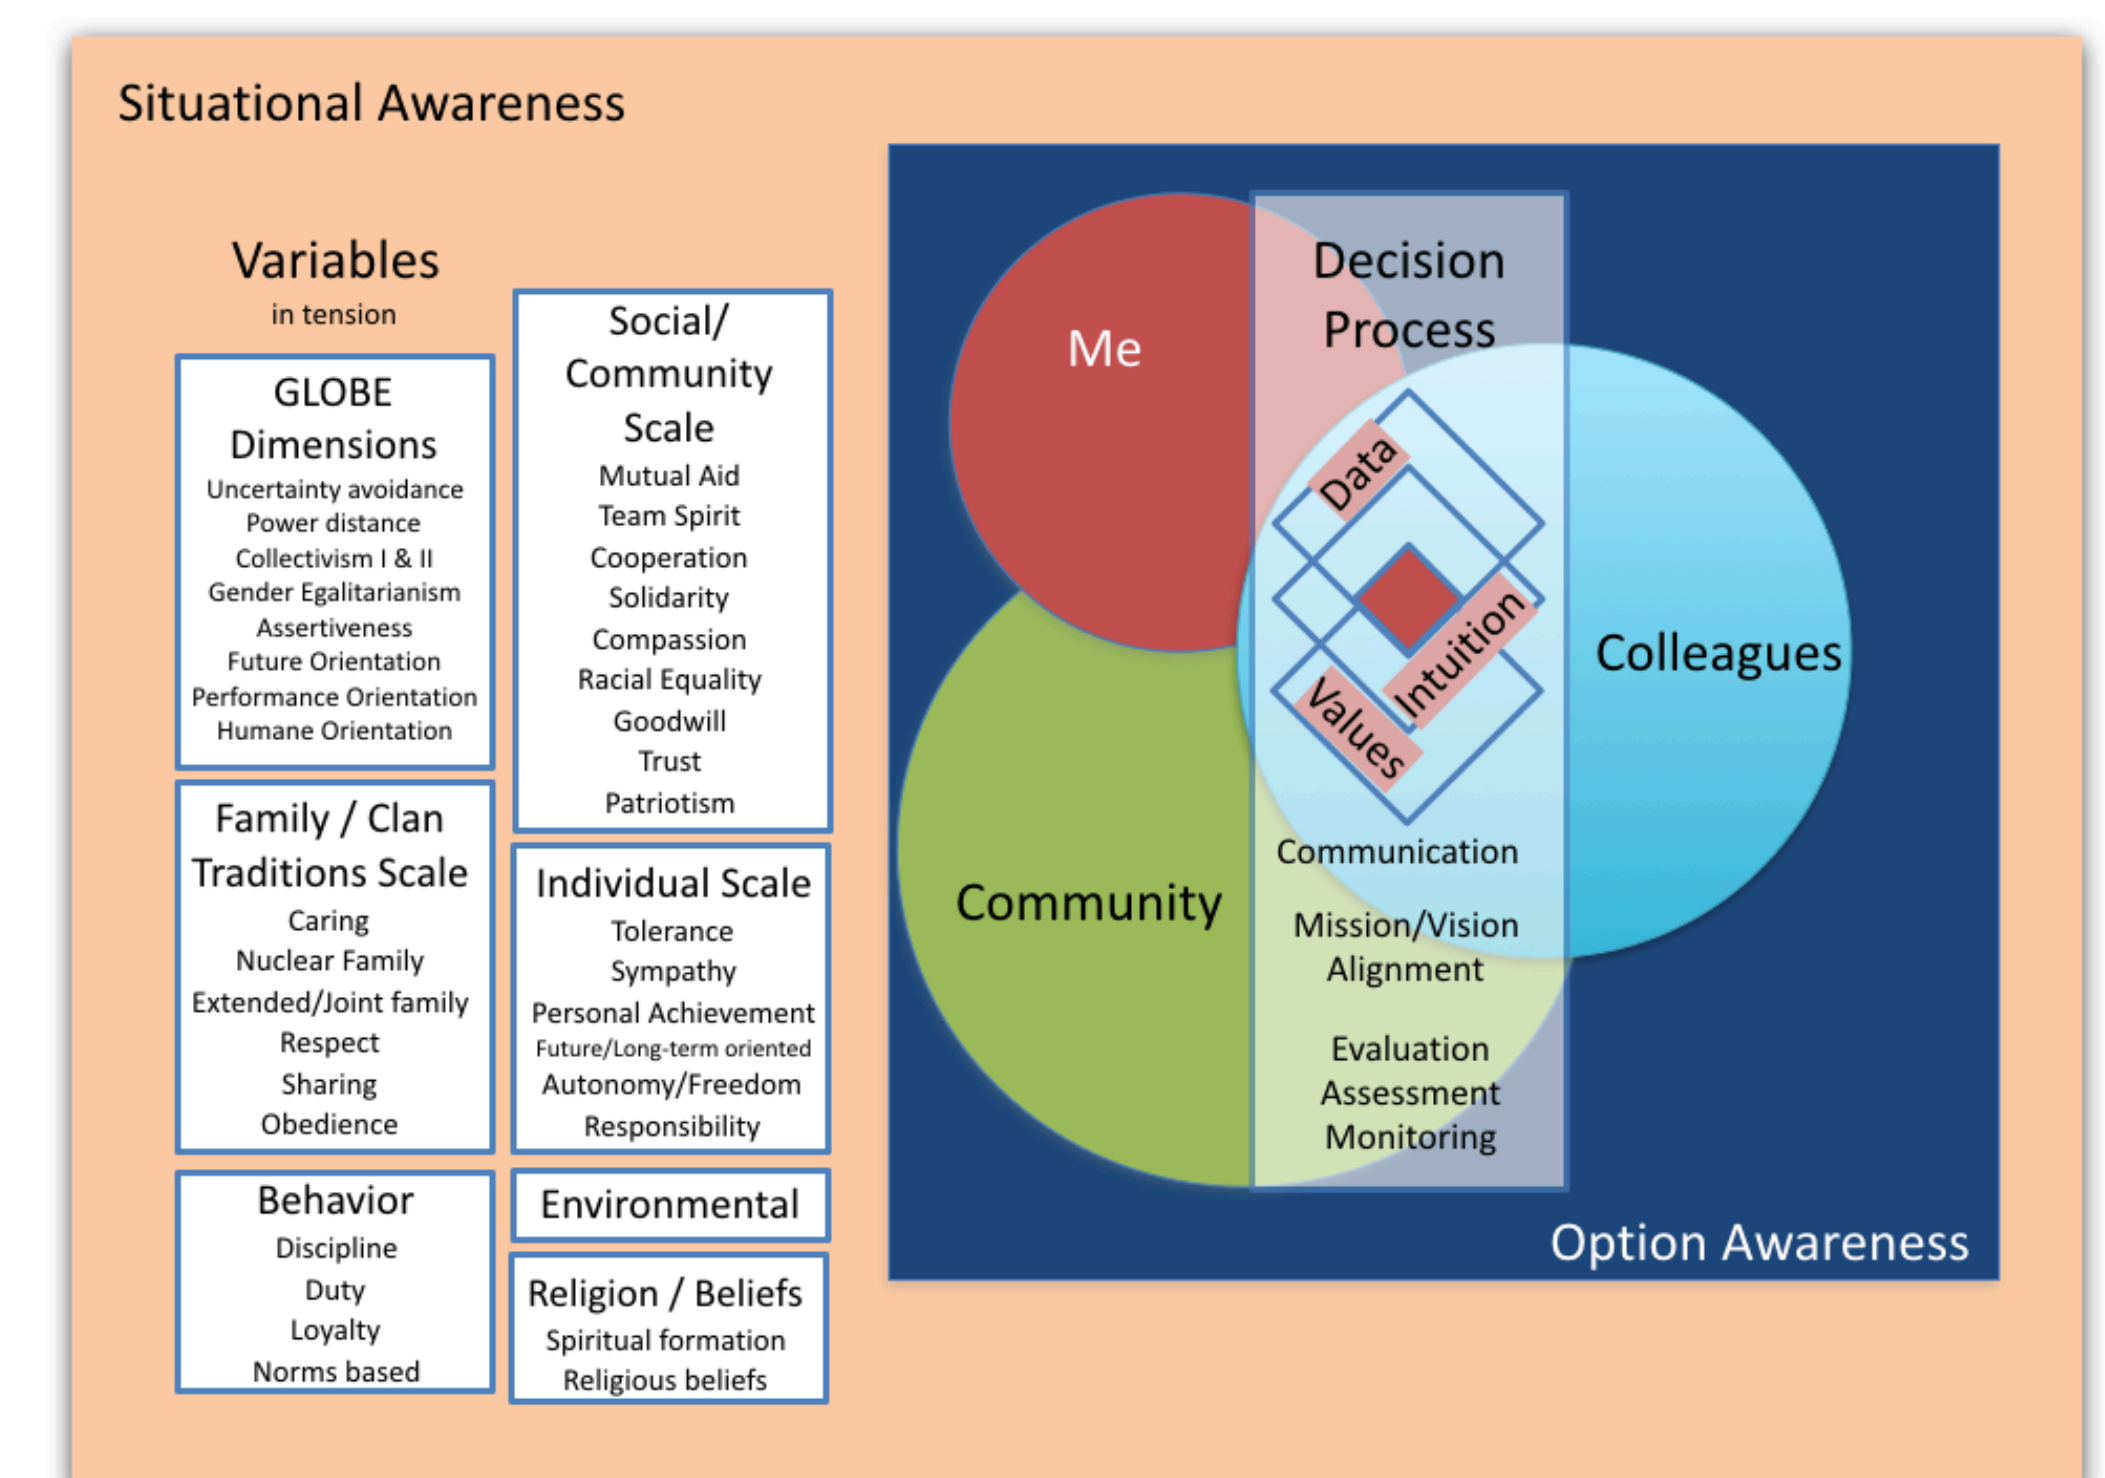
Situational Awareness

Variables
in tension

GLOBE Dimensions
Uncertainty avoidance
Power distance
Collectivism I & II
Gender Egalitarianism
Assertiveness
Future Orientation
Performance Orientation
Humane Orientation

Family / Clan Traditions Scale
Caring
Nuclear Family
Extended/Joint family
Respect
Sharing
Obedience

Behavior
Discipline
Duty
Loyalty
Norms based

Social/ Community Scale
Mutual Aid
Team Spirit
Cooperation
Solidarity
Compassion
Racial Equality
Goodwill
Trust
Patriotism

Individual Scale
Tolerance
Sympathy
Personal Achievement
Future/Long-term oriented
Autonomy/Freedom
Responsibility

Environmental

Religion / Beliefs
Spiritual formation
Religious beliefs

Me

Decision Process

Data

Intuition

Values

Colleagues

Community

Communication

Mission/Vision Alignment

Evaluation
Assessment
Monitoring

Option Awareness